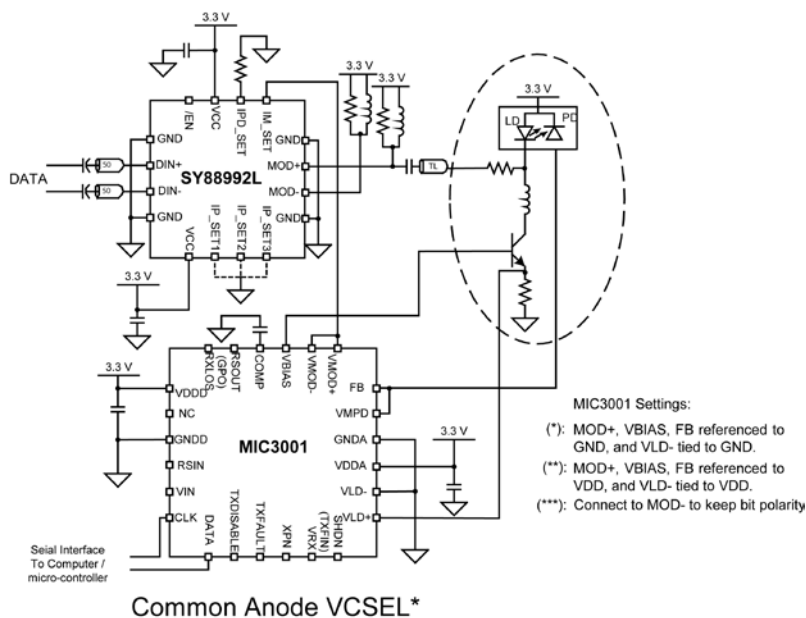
3.3 V
/EN
VCC
IPD_SET
IM_SET
GND
DIN+
DIN-
GND
SY88992L
GND
MOD+
MOD-
GND
IP_SET1
IP_SET2
IP_SET3
VCC
DATA
50
50
3.3 V
3.3 V
3.3 V
TL
3.3 V
LD
PD
3.3 V
3.3 V
RXLOS
RSOUT (GPO)
COMP
VBIAS
VMOD-
VMOD+
VDDD
NC
GNDD
RSIN
VIN
CLK
MIC3001
FB
VMPD
GNDA
VDDA
VLD-
VLD+
DATA
TXDISABLE
TXFAULT
XPN
VRX (TXFIN)
SHDN
3.3 V
Seial Interface To Computer / micro-controller

MIC3001 Settings:
(*): MOD+, VBIAS, FB referenced to GND, and VLD- tied to GND.
(**): MOD+, VBIAS, FB referenced to VDD, and VLD- tied to VDD.
(***): Connect to MOD- to keep bit polarity

Common Anode VCSEL*